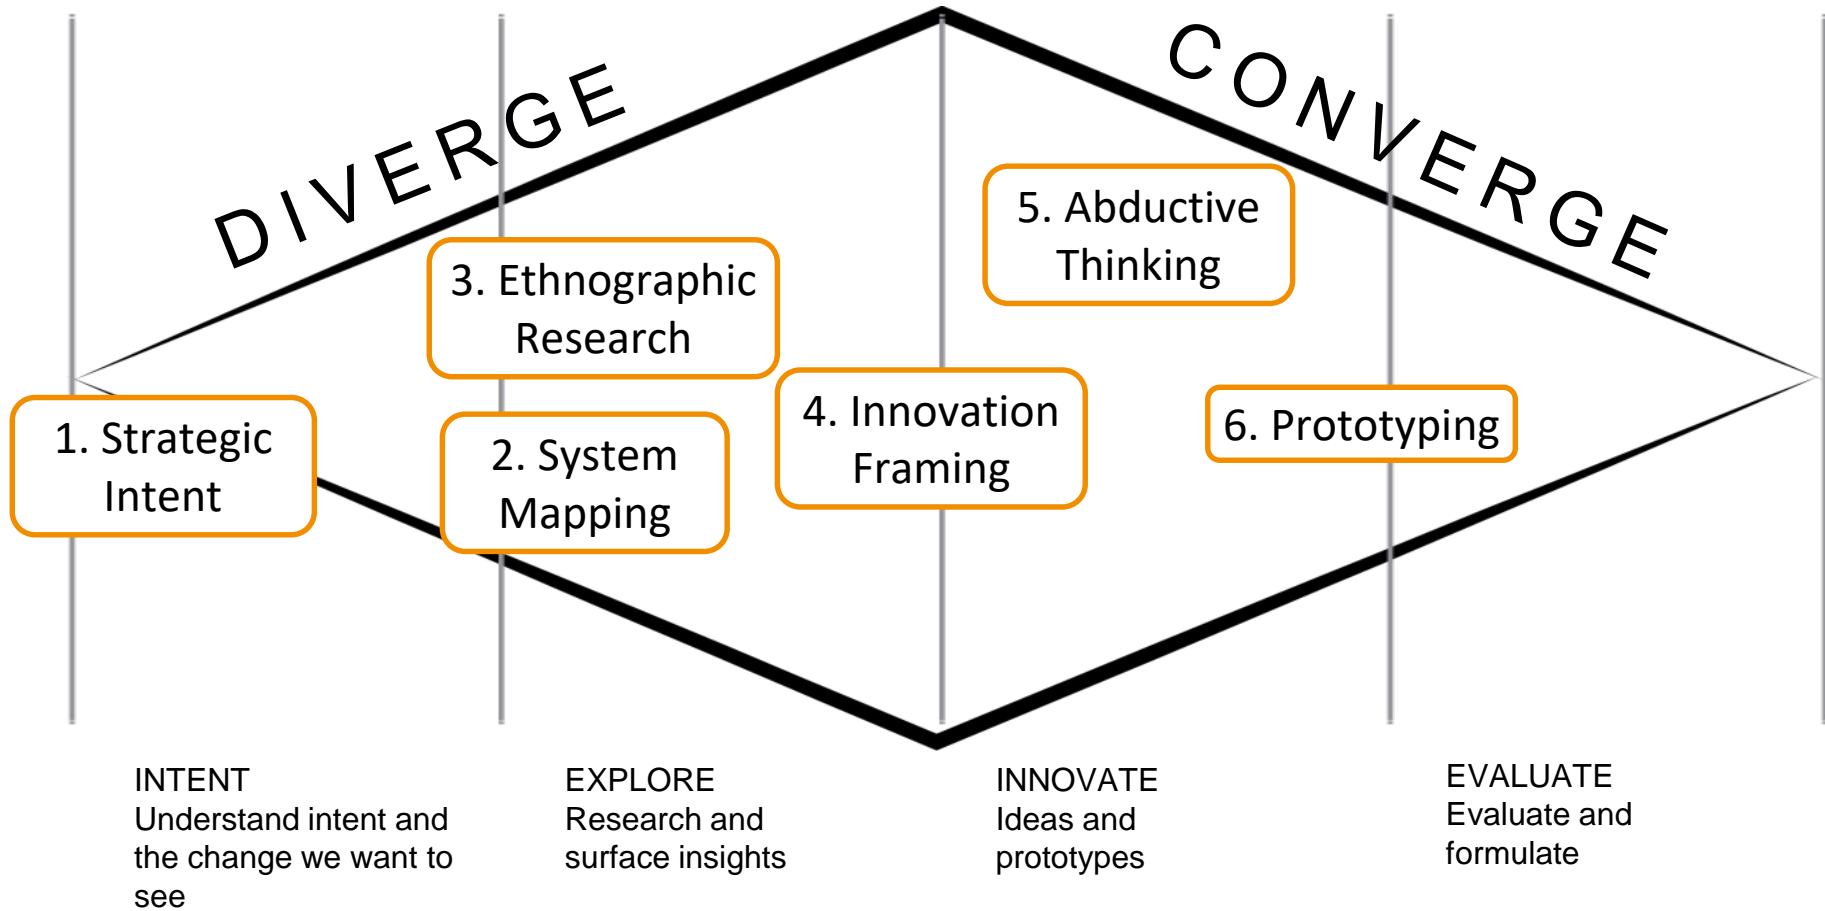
DIVERGE

CONVERGE

5. Abductive Thinking

3. Ethnographic Research

1. Strategic Intent

2. System Mapping

4. Innovation Framing

6. Prototyping

INTENT
Understand intent and the change we want to see

EXPLORE
Research and surface insights

INNOVATE
Ideas and prototypes

EVALUATE
Evaluate and formulate